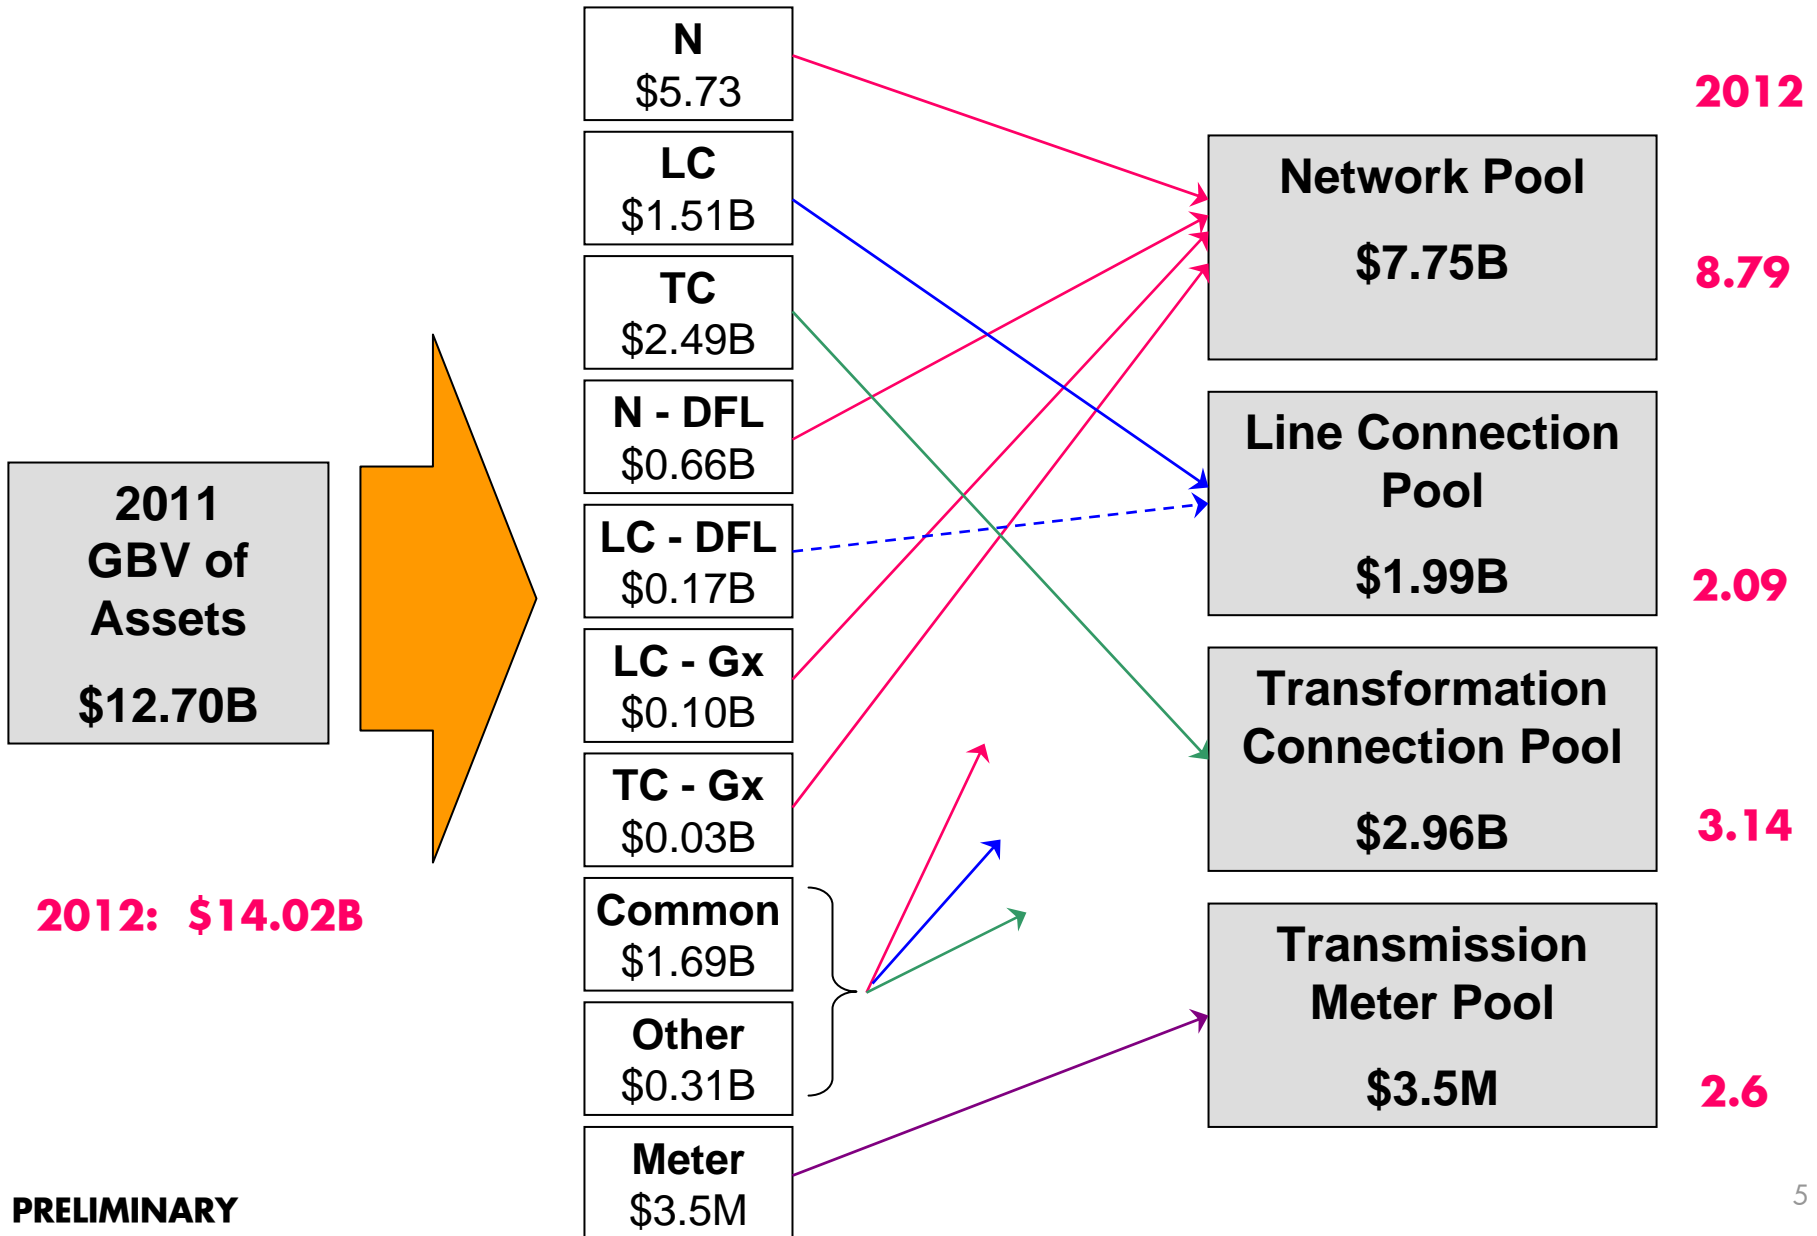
2011 GBV of Assets

$12.70B

2012: $14.02B

N
$5.73

LC
$1.51B

TC
$2.49B

N - DFL
$0.66B

LC - DFL
$0.17B

LC - Gx
$0.10B

TC - Gx
$0.03B

Common
$1.69B

Other
$0.31B

Meter
$3.5M

2012

Network Pool

$7.75B

8.79

Line Connection Pool

$1.99B

2.09

Transformation Connection Pool

$2.96B

3.14

Transmission Meter Pool

$3.5M

2.6

PRELIMINARY

5